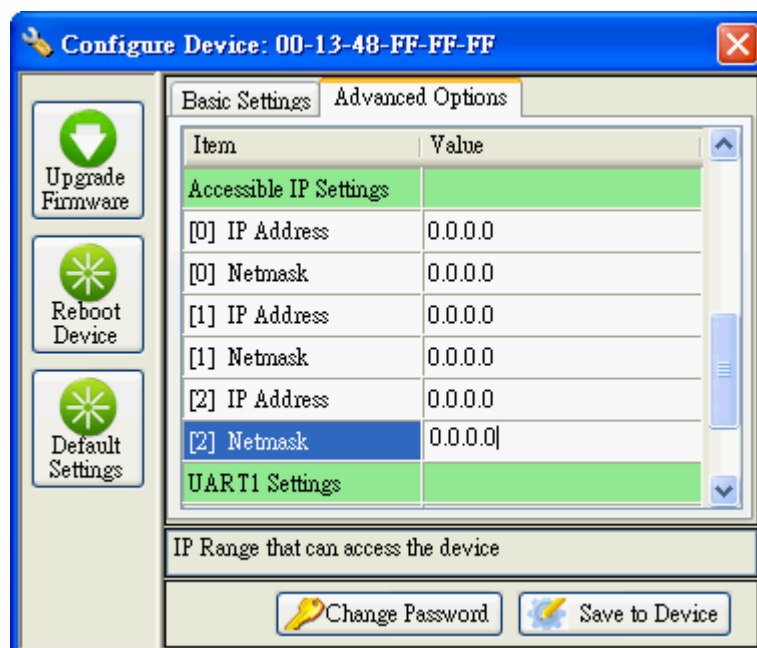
Configure Device: 00-13-48-FF-FF-FF

Upgrade Firmware

Reboot Device

Default Settings

Basic Settings | Advanced Options

| Item | Value |
|---|---|
| Accessible IP Settings | |
| [0] IP Address | 0.0.0.0 |
| [0] Netmask | 0.0.0.0 |
| [1] IP Address | 0.0.0.0 |
| [1] Netmask | 0.0.0.0 |
| [2] IP Address | 0.0.0.0 |
| [2] Netmask | 0.0.0.0 |
| UART1 Settings | |

IP Range that can access the device

Change Password

Save to Device